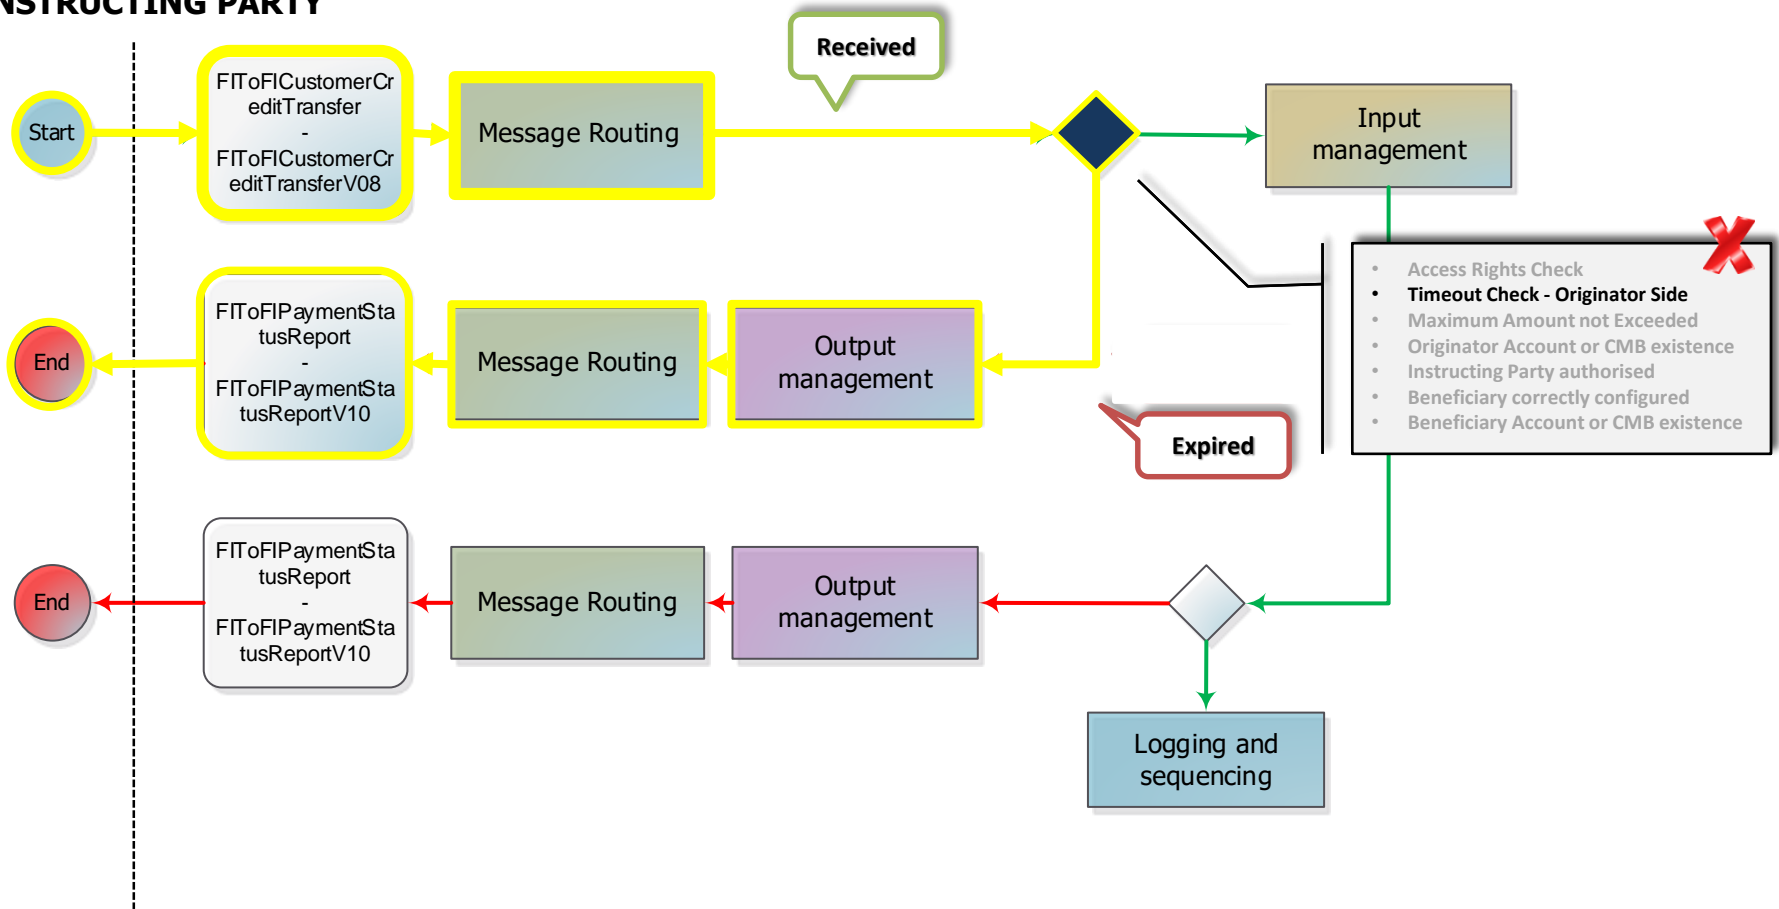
NSTRUCTING PARTY

Start

FIToFICustomerCreditTransfer - FIToFICustomerCreditTransferV08

Message Routing

Received

Input management

End

FIToFIPaymentStatusReport - FIToFIPaymentStatusReportV10

Message Routing

Output management

- Access Rights Check
- Timeout Check - Originator Side
- Maximum Amount not Exceeded
- Originator Account or CMB existence
- Instructing Party authorised
- Beneficiary correctly configured
- Beneficiary Account or CMB existence

Expired

End

FIToFIPaymentStatusReport - FIToFIPaymentStatusReportV10

Message Routing

Output management

Logging and sequencing